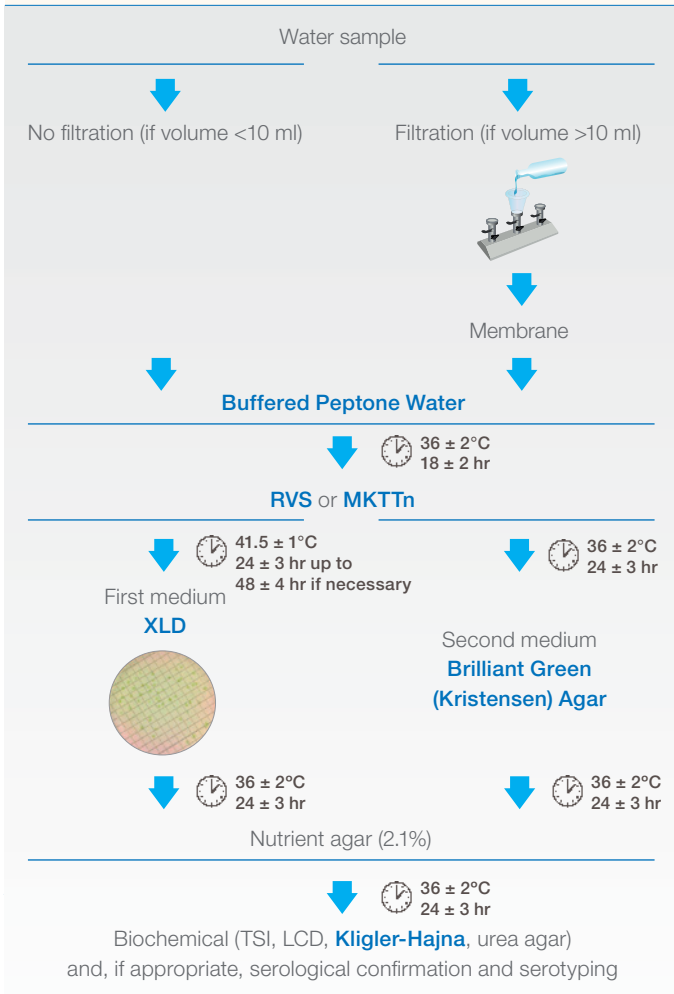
Water sample

No filtration (if volume <10 ml)

Filtration (if volume >10 ml)

Membrane

Buffered Peptone Water

36 ± 2°C
18 ± 2 hr

RVS or MKTTn

41.5 ± 1°C
24 ± 3 hr up to
48 ± 4 hr if necessary

36 ± 2°C
24 ± 3 hr

First medium
XLD

Second medium
Brilliant Green
(Kristensen) Agar

36 ± 2°C
24 ± 3 hr

36 ± 2°C
24 ± 3 hr

Nutrient agar (2.1%)

36 ± 2°C
24 ± 3 hr

Biochemical (TSI, LCD, Kligler-Hajna, urea agar) and, if appropriate, serological confirmation and serotyping